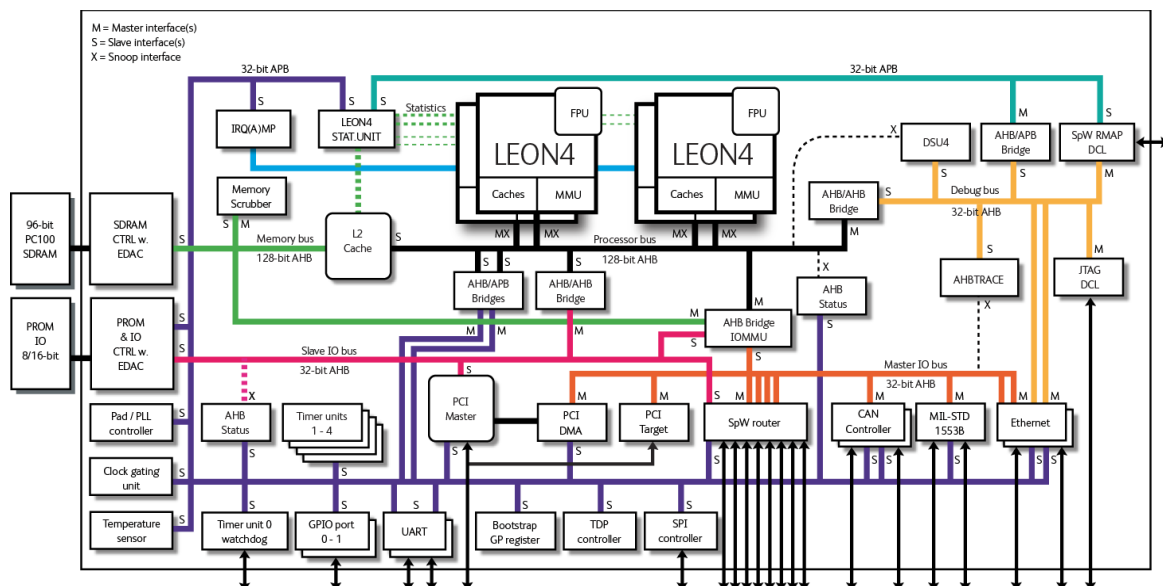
M = Master interface(s)
S = Slave interface(s)
X = Snoop interface

32-bit APB
32-bit APB

S
IRQ(A)MP

S
LEON4
STAT.UNIT

Statistics

FPU
LEON4
Caches
MMU

FPU
LEON4
Caches
MMU

X
DSU4

M
AHB/APB
Bridge

S
SpW RMAP
DCL

Memory
Scrubber

96-bit
PC100
SDRAM

SDRAM
CTRL w.
EDAC

S
S M
Memory bus
128-bit AHB

L2
Cache

S

MX MX
Processor bus
128-bit AHB
MX MX

S
AHB/AHB
Bridge
M

Debug bus
32-bit AHB

S
S
M

PROM
IO
8/16-bit

PROM
& IO
CTRL w.
EDAC

S
S

S S
AHB/APB
Bridges
M M

S
AHB/AHB
Bridge

M
AHB Bridge
IOMMU
S

X
AHB
Status
S

S
AHBTRACE
X

M
JTAG
DCL

Slave IO bus
32-bit AHB

Master IO bus
32-bit AHB

X
AHB
Status

Pad / PLL
controller

Timer units
1 - 4

PCI
Master

M
PCI
DMA

M
PCI
Target

M M M M
SpW router

M
CAN
Controller

M
MIL-STD
1553B

M
Ethernet

Clock gating
unit

S S S S S S S S S

Temperature
sensor

S
Timer unit 0
watchdog

S
GPIO port
0 - 1

S
UART

S
Bootstrap
GP register

S
TDP
controller

S
SPI
controller